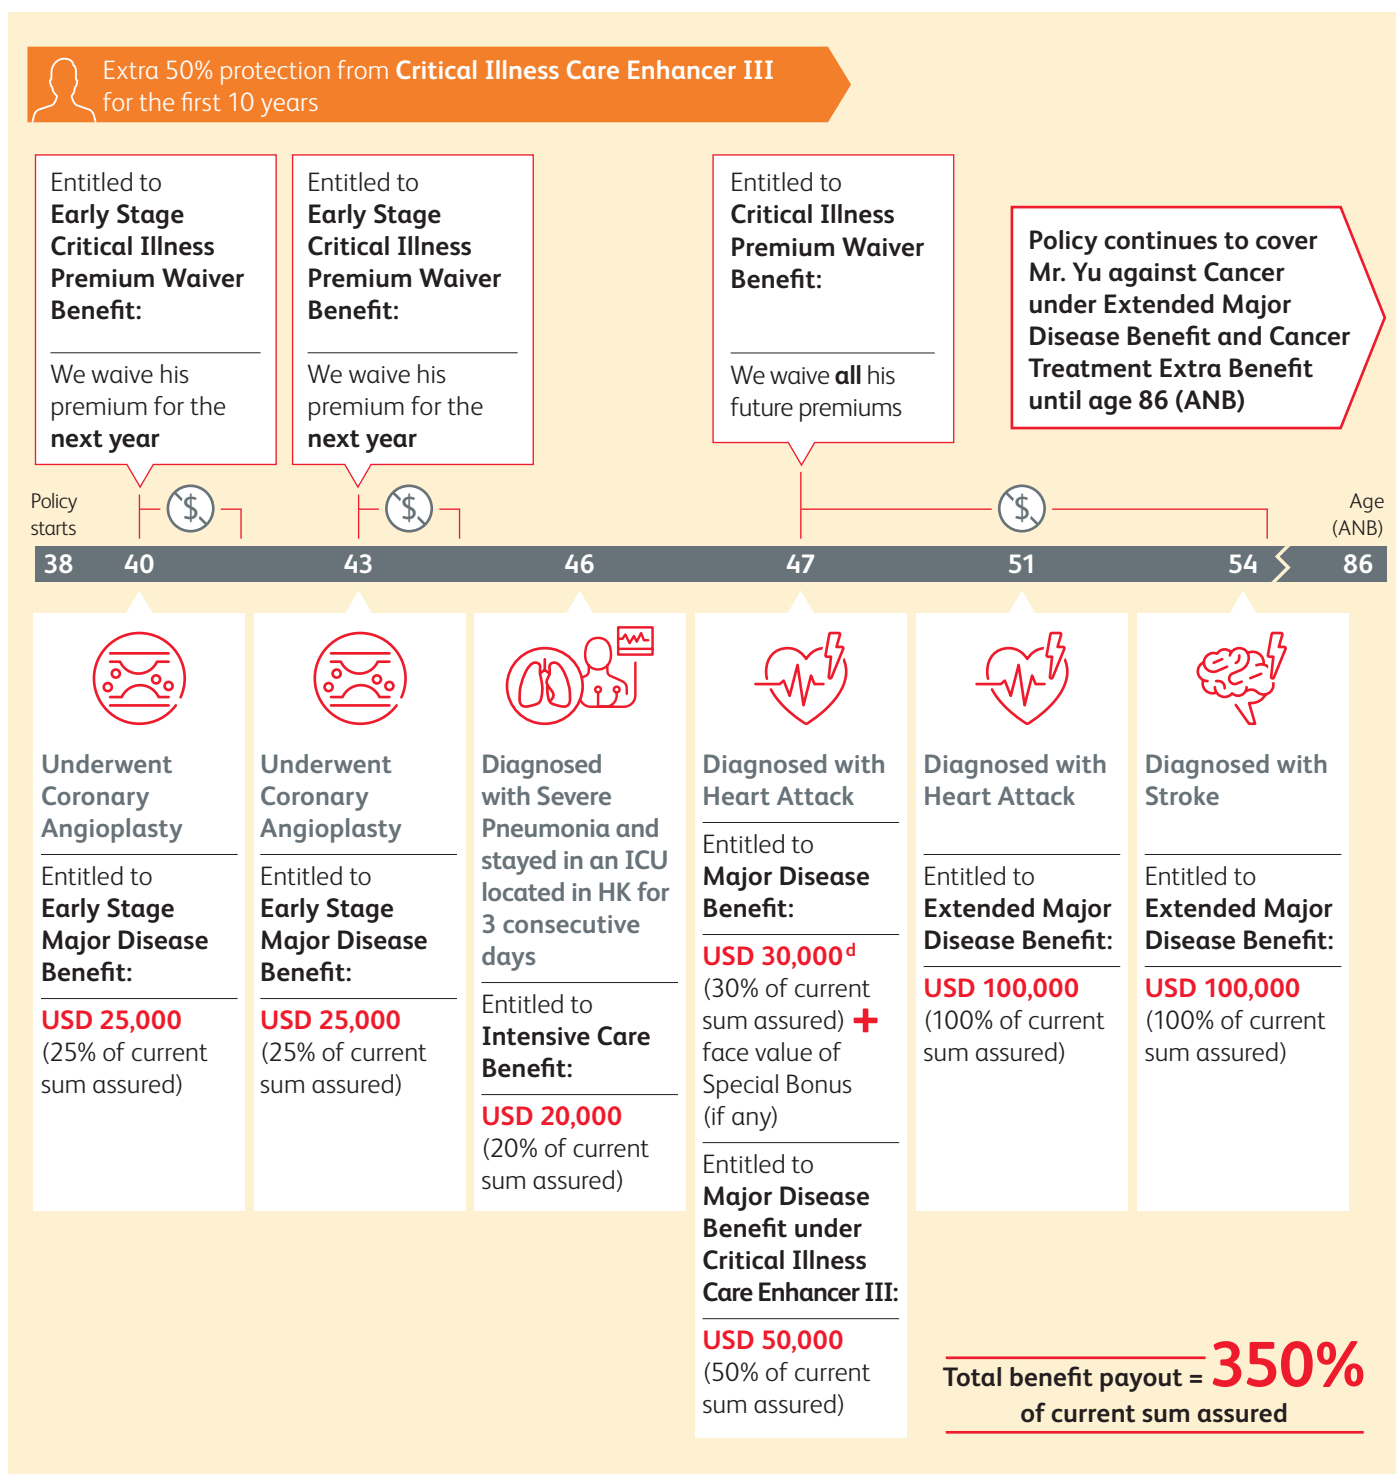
Extra 50% protection from **Critical Illness Care Enhancer III** for the first 10 years

Entitled to **Early Stage Critical Illness Premium Waiver Benefit:**

We waive his premium for the **next year**

Entitled to **Early Stage Critical Illness Premium Waiver Benefit:**

We waive his premium for the **next year**

Entitled to **Critical Illness Premium Waiver Benefit:**

We waive **all** his future premiums

**Policy continues to cover Mr. Yu against Cancer under Extended Major Disease Benefit and Cancer Treatment Extra Benefit until age 86 (ANB)**

Policy starts

Age (ANB)

38 40 43 46 47 51 54 86

**Underwent Coronary Angioplasty**

Entitled to **Early Stage Major Disease Benefit:**

**USD 25,000**
(25% of current sum assured)

**Underwent Coronary Angioplasty**

Entitled to **Early Stage Major Disease Benefit:**

**USD 25,000**
(25% of current sum assured)

**Diagnosed with Severe Pneumonia and stayed in an ICU located in HK for 3 consecutive days**

Entitled to **Intensive Care Benefit:**

**USD 20,000**
(20% of current sum assured)

**Diagnosed with Heart Attack**

Entitled to **Major Disease Benefit:**

**USD 30,000$^d$**
(30% of current sum assured) + face value of Special Bonus (if any)

Entitled to **Major Disease Benefit under Critical Illness Care Enhancer III:**

**USD 50,000**
(50% of current sum assured)

**Diagnosed with Heart Attack**

Entitled to **Extended Major Disease Benefit:**

**USD 100,000**
(100% of current sum assured)

**Diagnosed with Stroke**

Entitled to **Extended Major Disease Benefit:**

**USD 100,000**
(100% of current sum assured)

**Total benefit payout = 350% of current sum assured**